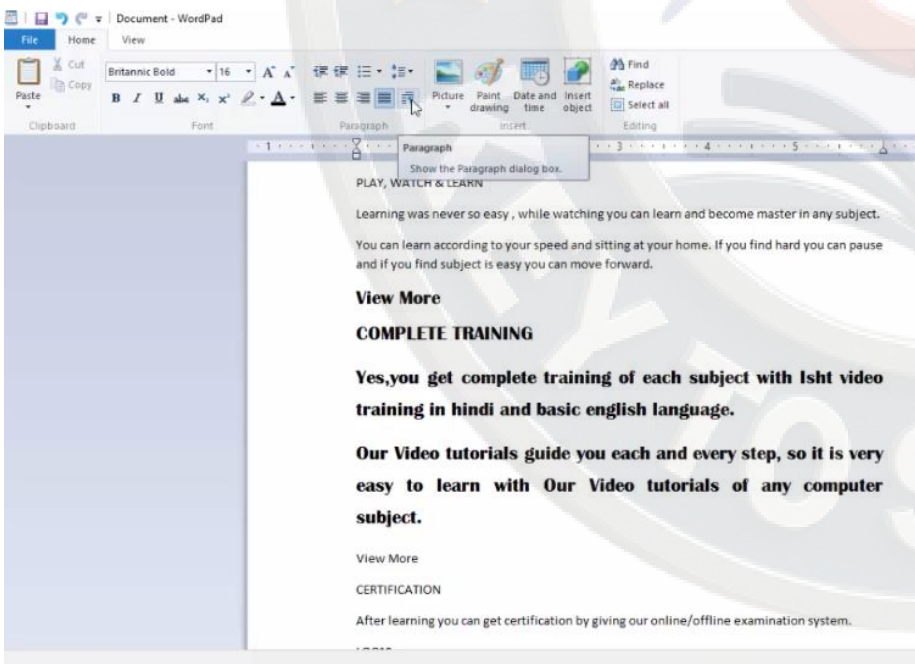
Document - WordPad

File Home View

Cut Copy Paste Britannic Bold 16 Picture Paint drawing Date and time Insert object Find Replace Select all

Clipboard Font Paragraph Insert Editing

Paragraph
Show the Paragraph dialog box.

PLAY, WATCH & LEARN

Learning was never so easy , while watching you can learn and become master in any subject.

You can learn according to your speed and sitting at your home. If you find hard you can pause and if you find subject is easy you can move forward.

View More

COMPLETE TRAINING

Yes,you get complete training of each subject with Isht video training in hindi and basic english language.

Our Video tutorials guide you each and every step, so it is very easy to learn with Our Video tutorials of any computer subject.

View More

CERTIFICATION

After learning you can get certification by giving our online/offline examination system.

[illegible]